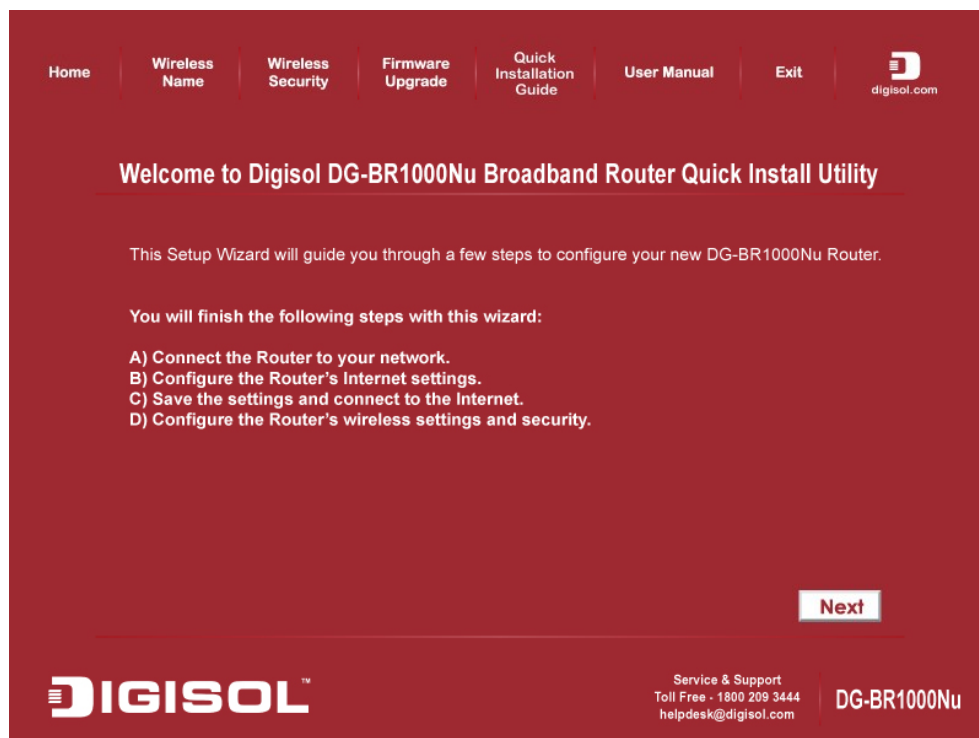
Home | Wireless Name | Wireless Security | Firmware Upgrade | Quick Installation Guide | User Manual | Exit | digisol.com

Welcome to Digisol DG-BR1000Nu Broadband Router Quick Install Utility

This Setup Wizard will guide you through a few steps to configure your new DG-BR1000Nu Router.

You will finish the following steps with this wizard:

A) Connect the Router to your network.
B) Configure the Router's Internet settings.
C) Save the settings and connect to the Internet.
D) Configure the Router's wireless settings and security.

Next

DIGISOL™

Service & Support
Toll Free - 1800 209 3444
helpdesk@digisol.com

DG-BR1000Nu